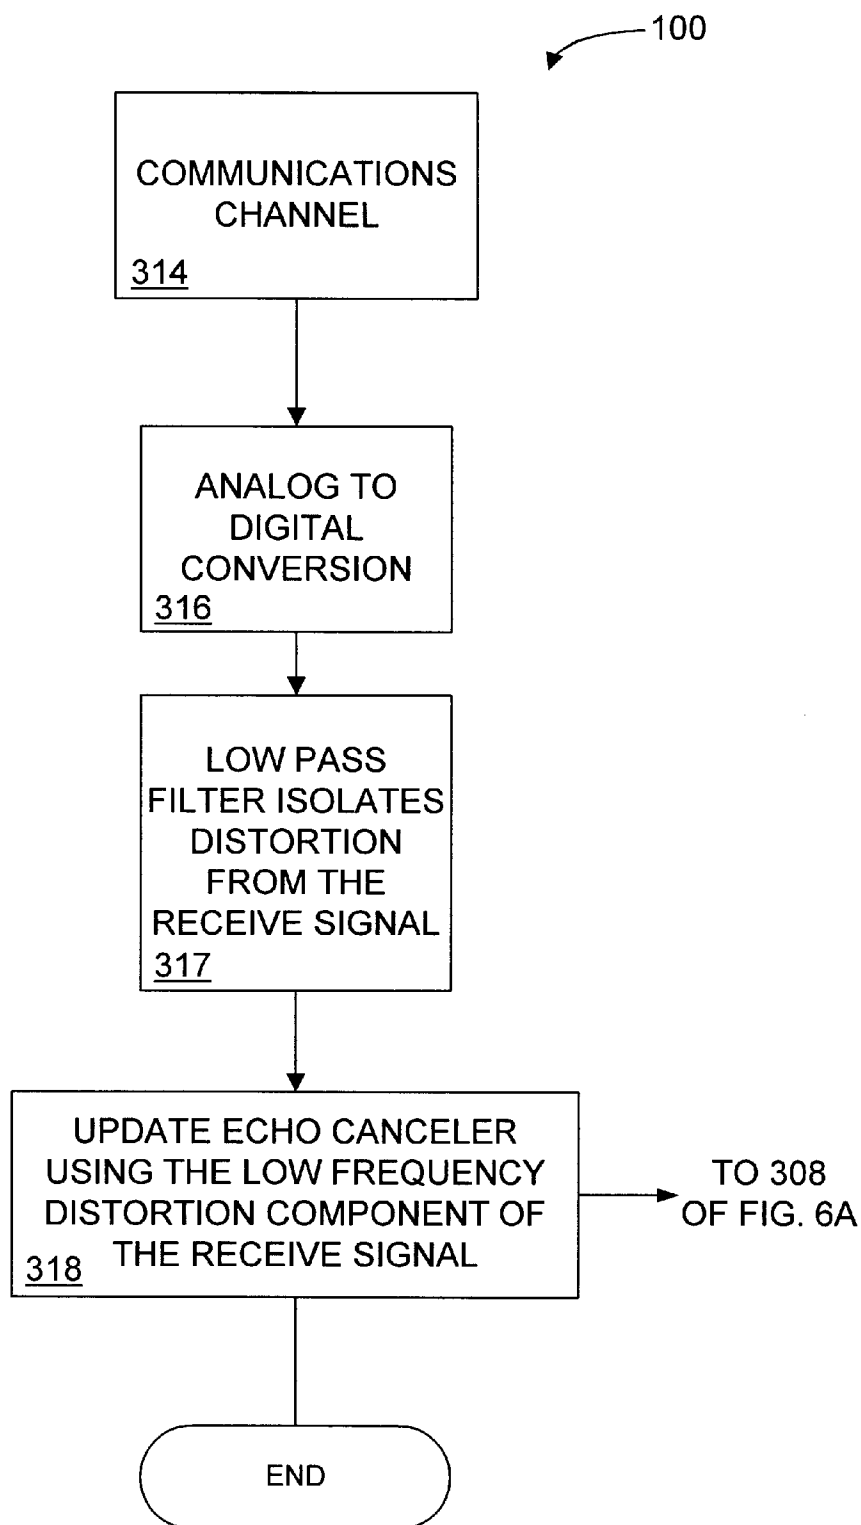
100

COMMUNICATIONS CHANNEL
314

ANALOG TO DIGITAL CONVERSION
316

LOW PASS FILTER ISOLATES DISTORTION FROM THE RECEIVE SIGNAL
317

UPDATE ECHO CANCELER USING THE LOW FREQUENCY DISTORTION COMPONENT OF THE RECEIVE SIGNAL
318

TO 308 OF FIG. 6A

END